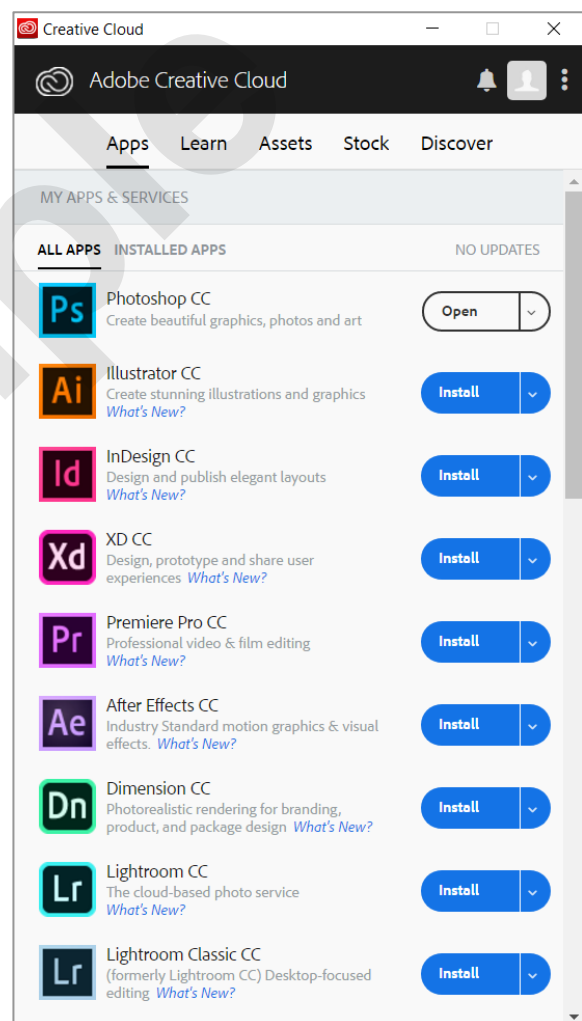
Creative Cloud

Adobe Creative Cloud

Apps Learn Assets Stock Discover

MY APPS & SERVICES

ALL APPS INSTALLED APPS NO UPDATES

Ps Photoshop CC
Create beautiful graphics, photos and art
Open

Ai Illustrator CC
Create stunning illustrations and graphics
What's New?
Install

Id InDesign CC
Design and publish elegant layouts
What's New?
Install

Xd XD CC
Design, prototype and share user experiences What's New?
Install

Pr Premiere Pro CC
Professional video & film editing
What's New?
Install

Ae After Effects CC
Industry Standard motion graphics & visual effects. What's New?
Install

Dn Dimension CC
Photorealistic rendering for branding, product, and package design What's New?
Install

Lr Lightroom CC
The cloud-based photo service
What's New?
Install

Lr Lightroom Classic CC
(formerly Lightroom CC) Desktop-focused editing What's New?
Install